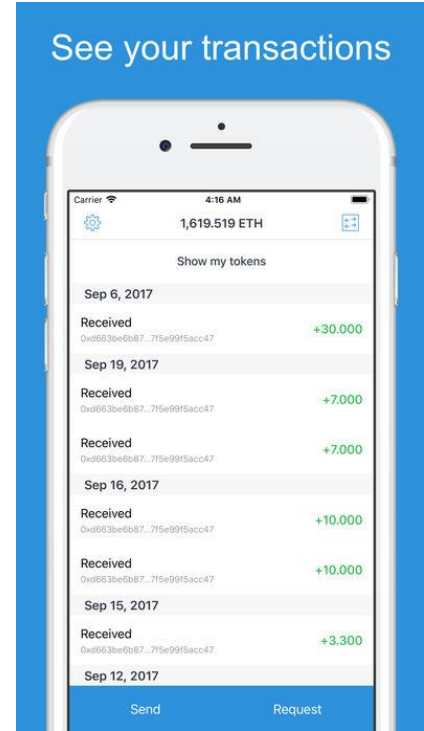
See your transactions

Carrier
4:16 AM

1,619.519 ETH

Show my tokens

Sep 6, 2017

Received
0xd663be6b87...7f5e99f5acc47
+30.000

Sep 19, 2017

Received
0xd663be6b87...7f5e99f5acc47
+7.000

Received
0xd663be6b87...7f5e99f5acc47
+7.000

Sep 16, 2017

Received
0xd663be6b87...7f5e99f5acc47
+10.000

Received
0xd663be6b87...7f5e99f5acc47
+10.000

Sep 15, 2017

Received
0xd663be6b87...7f5e99f5acc47
+3.300

Sep 12, 2017

Send
Request